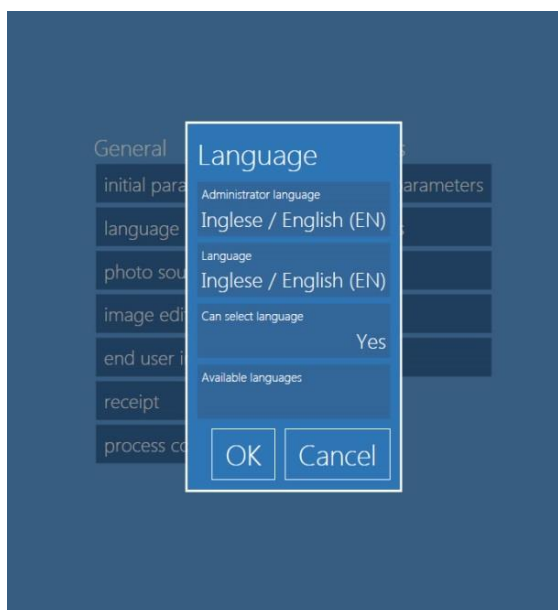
General
initial para
language
photo sou
image edi
end user i
receipt
process c

s
arameters
s

Language
Administrator language
Inglese / English (EN)
Language
Inglese / English (EN)
Can select language
Yes
Available languages
OK
Cancel